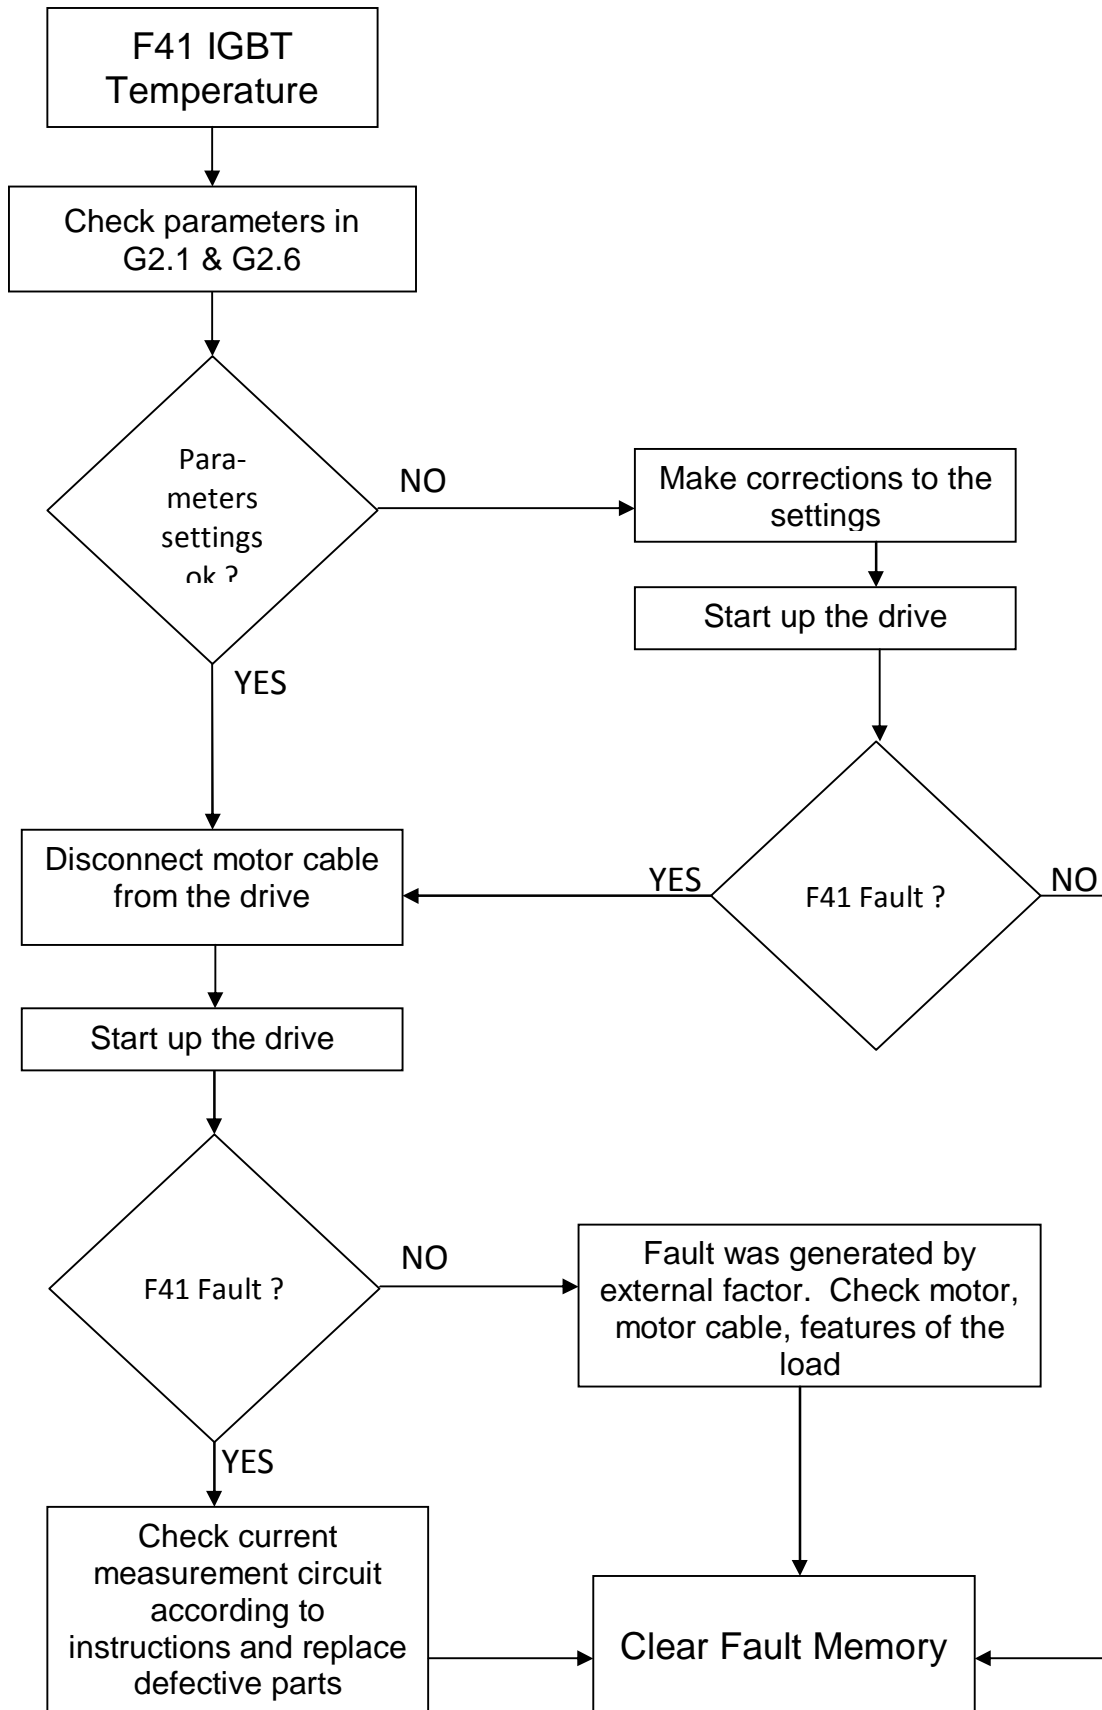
F41 IGBT Temperature

Check parameters in G2.1 & G2.6

Parameters settings ok ?

NO

Make corrections to the settings

Start up the drive

YES

F41 Fault ?

YES

NO

Disconnect motor cable from the drive

Start up the drive

F41 Fault ?

NO

Fault was generated by external factor. Check motor, motor cable, features of the load

YES

Check current measurement circuit according to instructions and replace defective parts

Clear Fault Memory